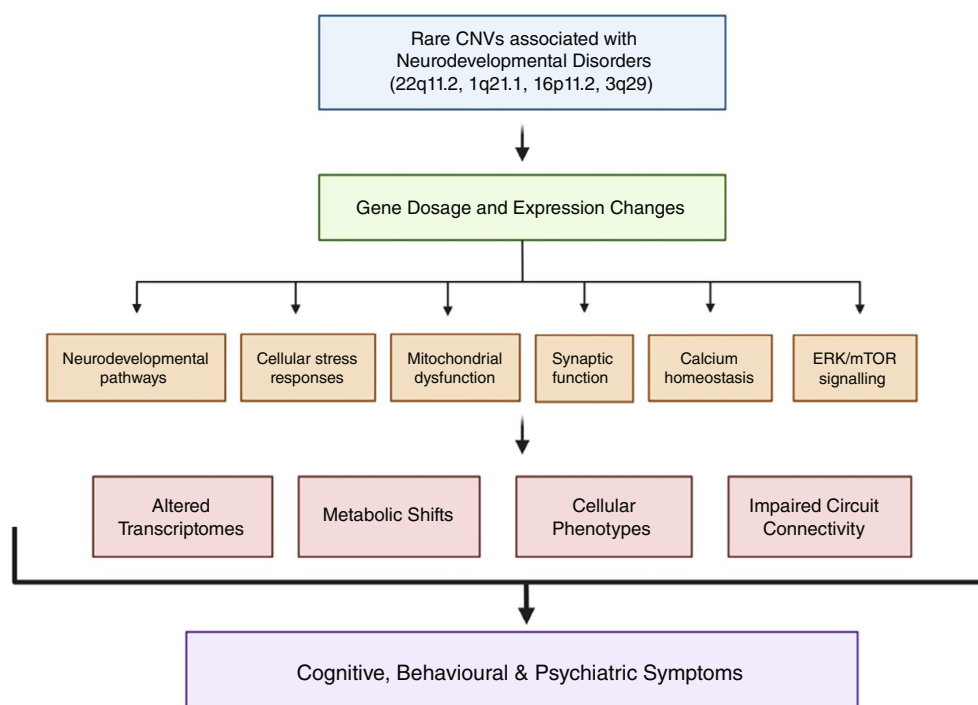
Rare CNVs associated with Neurodevelopmental Disorders (22q11.2, 1q21.1, 16p11.2, 3q29)

Gene Dosage and Expression Changes

Neurodevelopmental pathways

Cellular stress responses

Mitochondrial dysfunction

Synaptic function

Calcium homeostasis

ERK/mTOR signalling

Altered Transcriptomes

Metabolic Shifts

Cellular Phenotypes

Impaired Circuit Connectivity

Cognitive, Behavioural & Psychiatric Symptoms